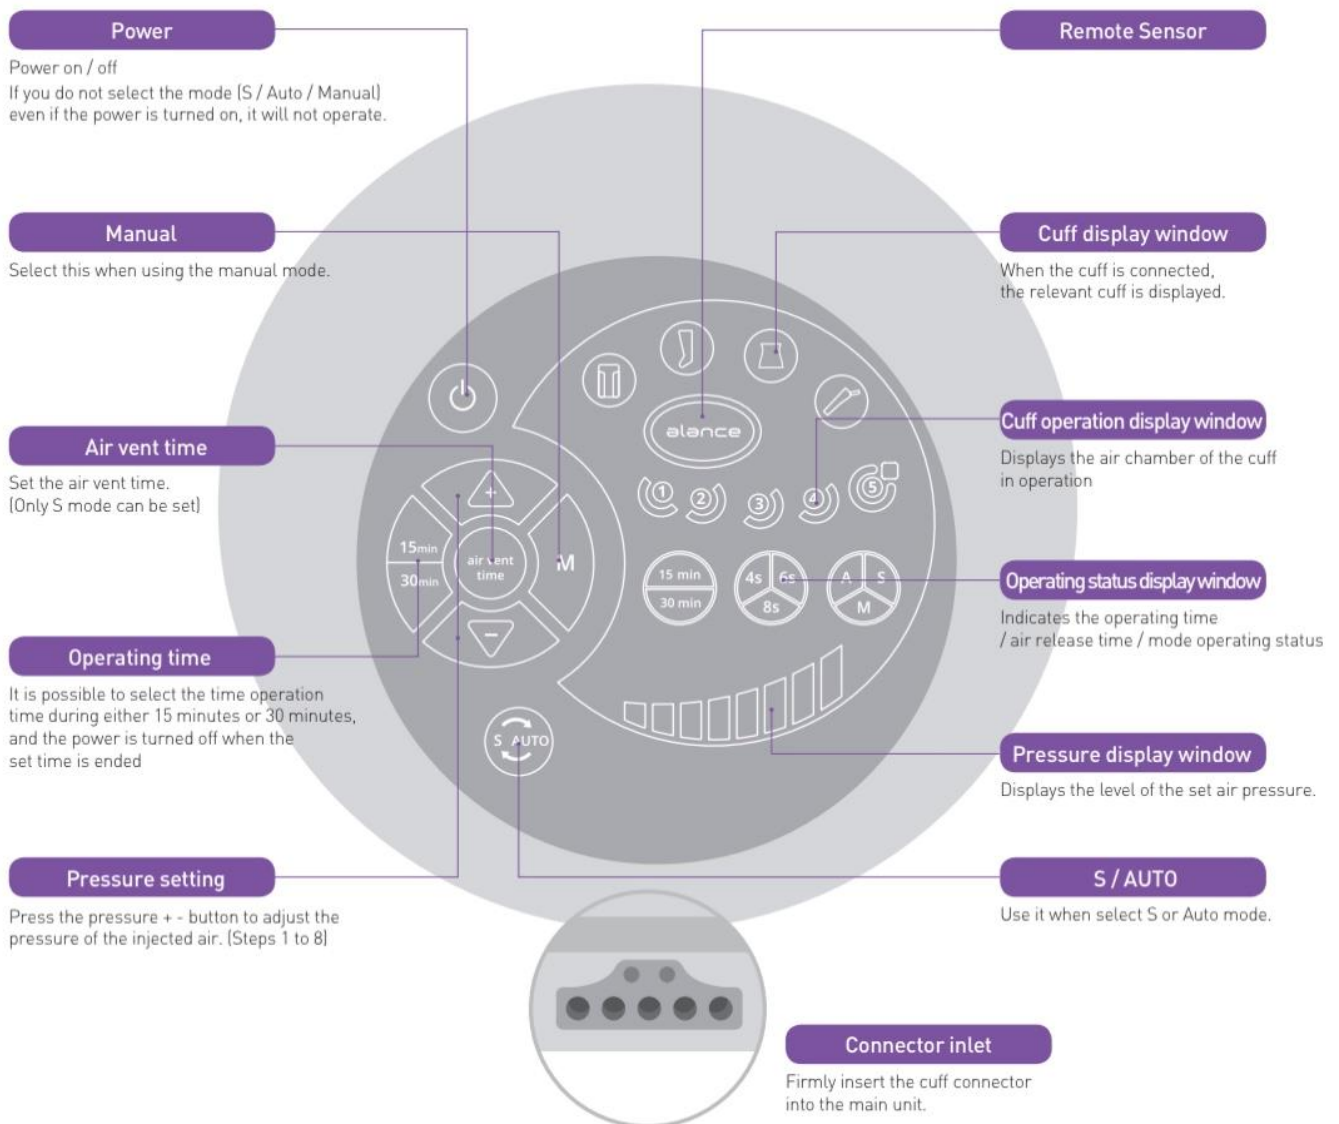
Power

Power on / off
If you do not select the mode (S / Auto / Manual) even if the power is turned on, it will not operate.

Remote Sensor

Manual

Select this when using the manual mode.

Cuff display window

When the cuff is connected, the relevant cuff is displayed.

alance

Cuff operation display window

Displays the air chamber of the cuff in operation

Air vent time

Set the air vent time. (Only S mode can be set)

15min
30min
air vent time
M
15 min
30 min
4s
6s
8s
A
S
M

Operating status display window

Indicates the operating time / air release time / mode operating status

Operating time

It is possible to select the time operation time during either 15 minutes or 30 minutes, and the power is turned off when the set time is ended

S AUTO

Pressure display window

Displays the level of the set air pressure.

Pressure setting

Press the pressure + - button to adjust the pressure of the injected air. (Steps 1 to 8)

S / AUTO

Use it when select S or Auto mode.

Connector inlet

Firmly insert the cuff connector into the main unit.